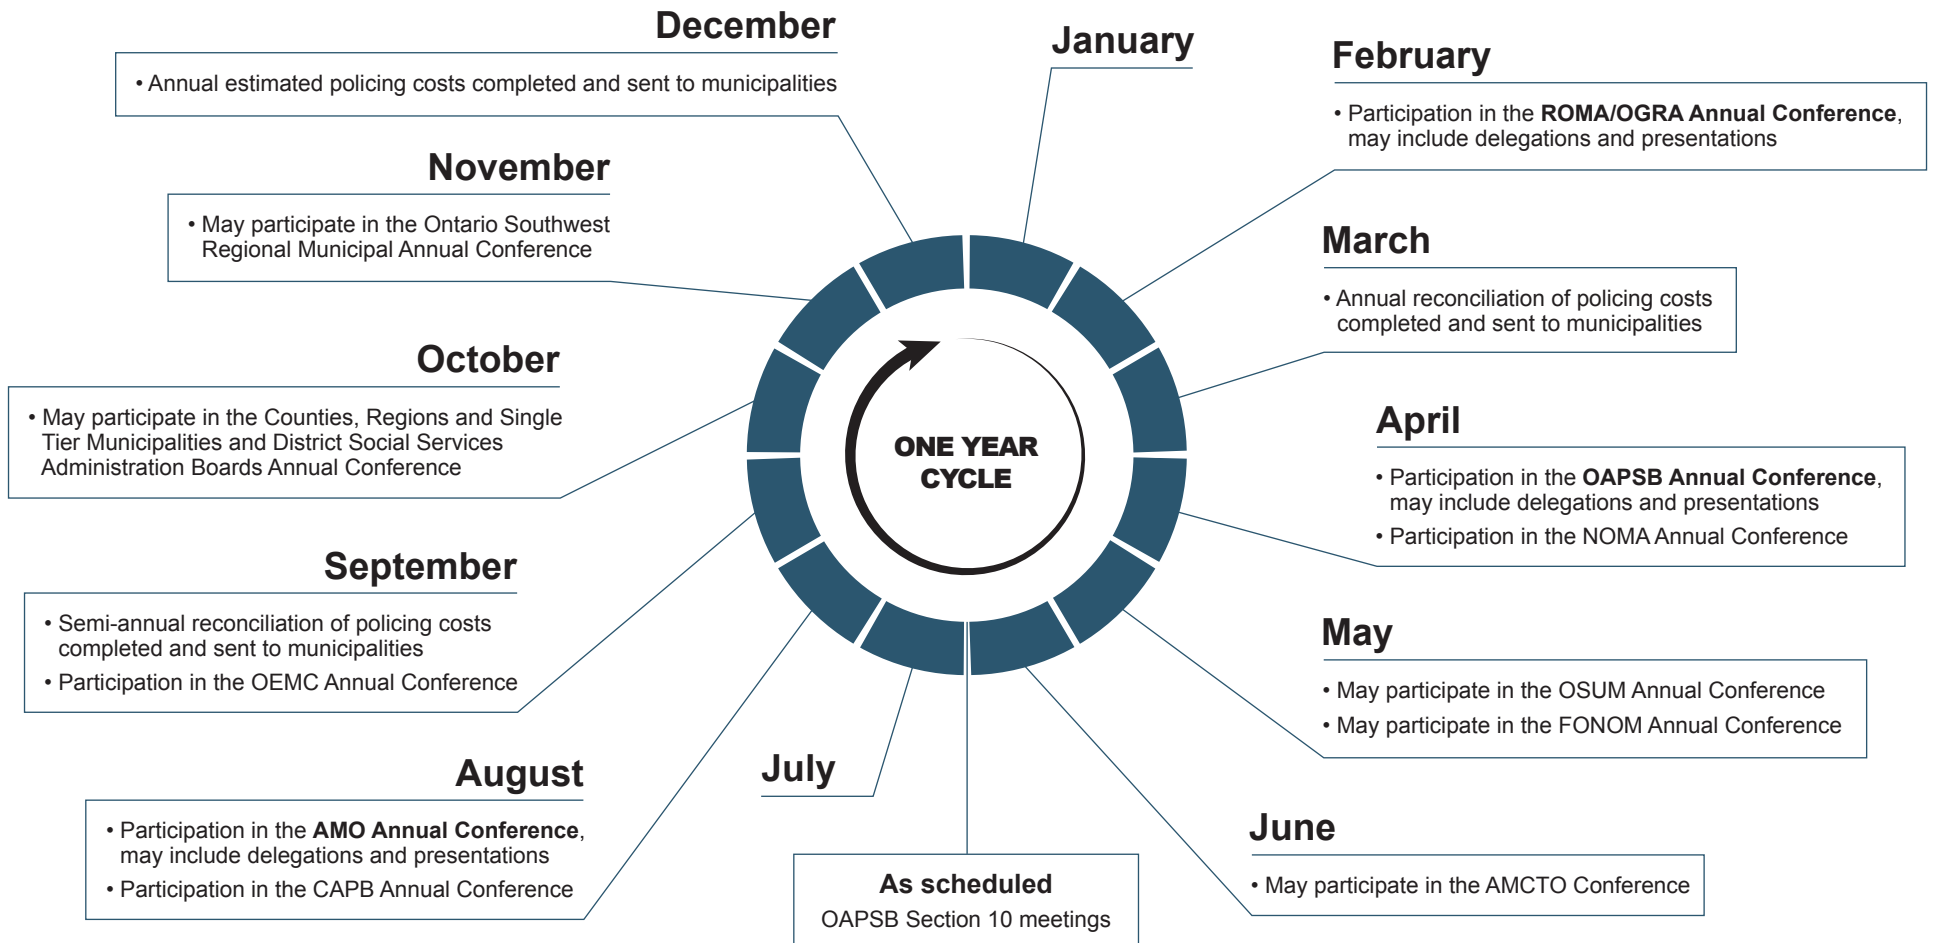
December

• Annual estimated policing costs completed and sent to municipalities

January

February

• Participation in the **ROMA/OGRA Annual Conference**, may include delegations and presentations

November

• May participate in the Ontario Southwest Regional Municipal Annual Conference

March

• Annual reconciliation of policing costs completed and sent to municipalities

October

• May participate in the Counties, Regions and Single Tier Municipalities and District Social Services Administration Boards Annual Conference

ONE YEAR CYCLE

April

• Participation in the **OAPSB Annual Conference**, may include delegations and presentations

• Participation in the NOMA Annual Conference

September

• Semi-annual reconciliation of policing costs completed and sent to municipalities

• Participation in the OEMC Annual Conference

May

• May participate in the OSUM Annual Conference

• May participate in the FONOM Annual Conference

July

August

• Participation in the **AMO Annual Conference**, may include delegations and presentations

• Participation in the CAPB Annual Conference

June

• May participate in the AMCTO Conference

As scheduled

OAPSB Section 10 meetings